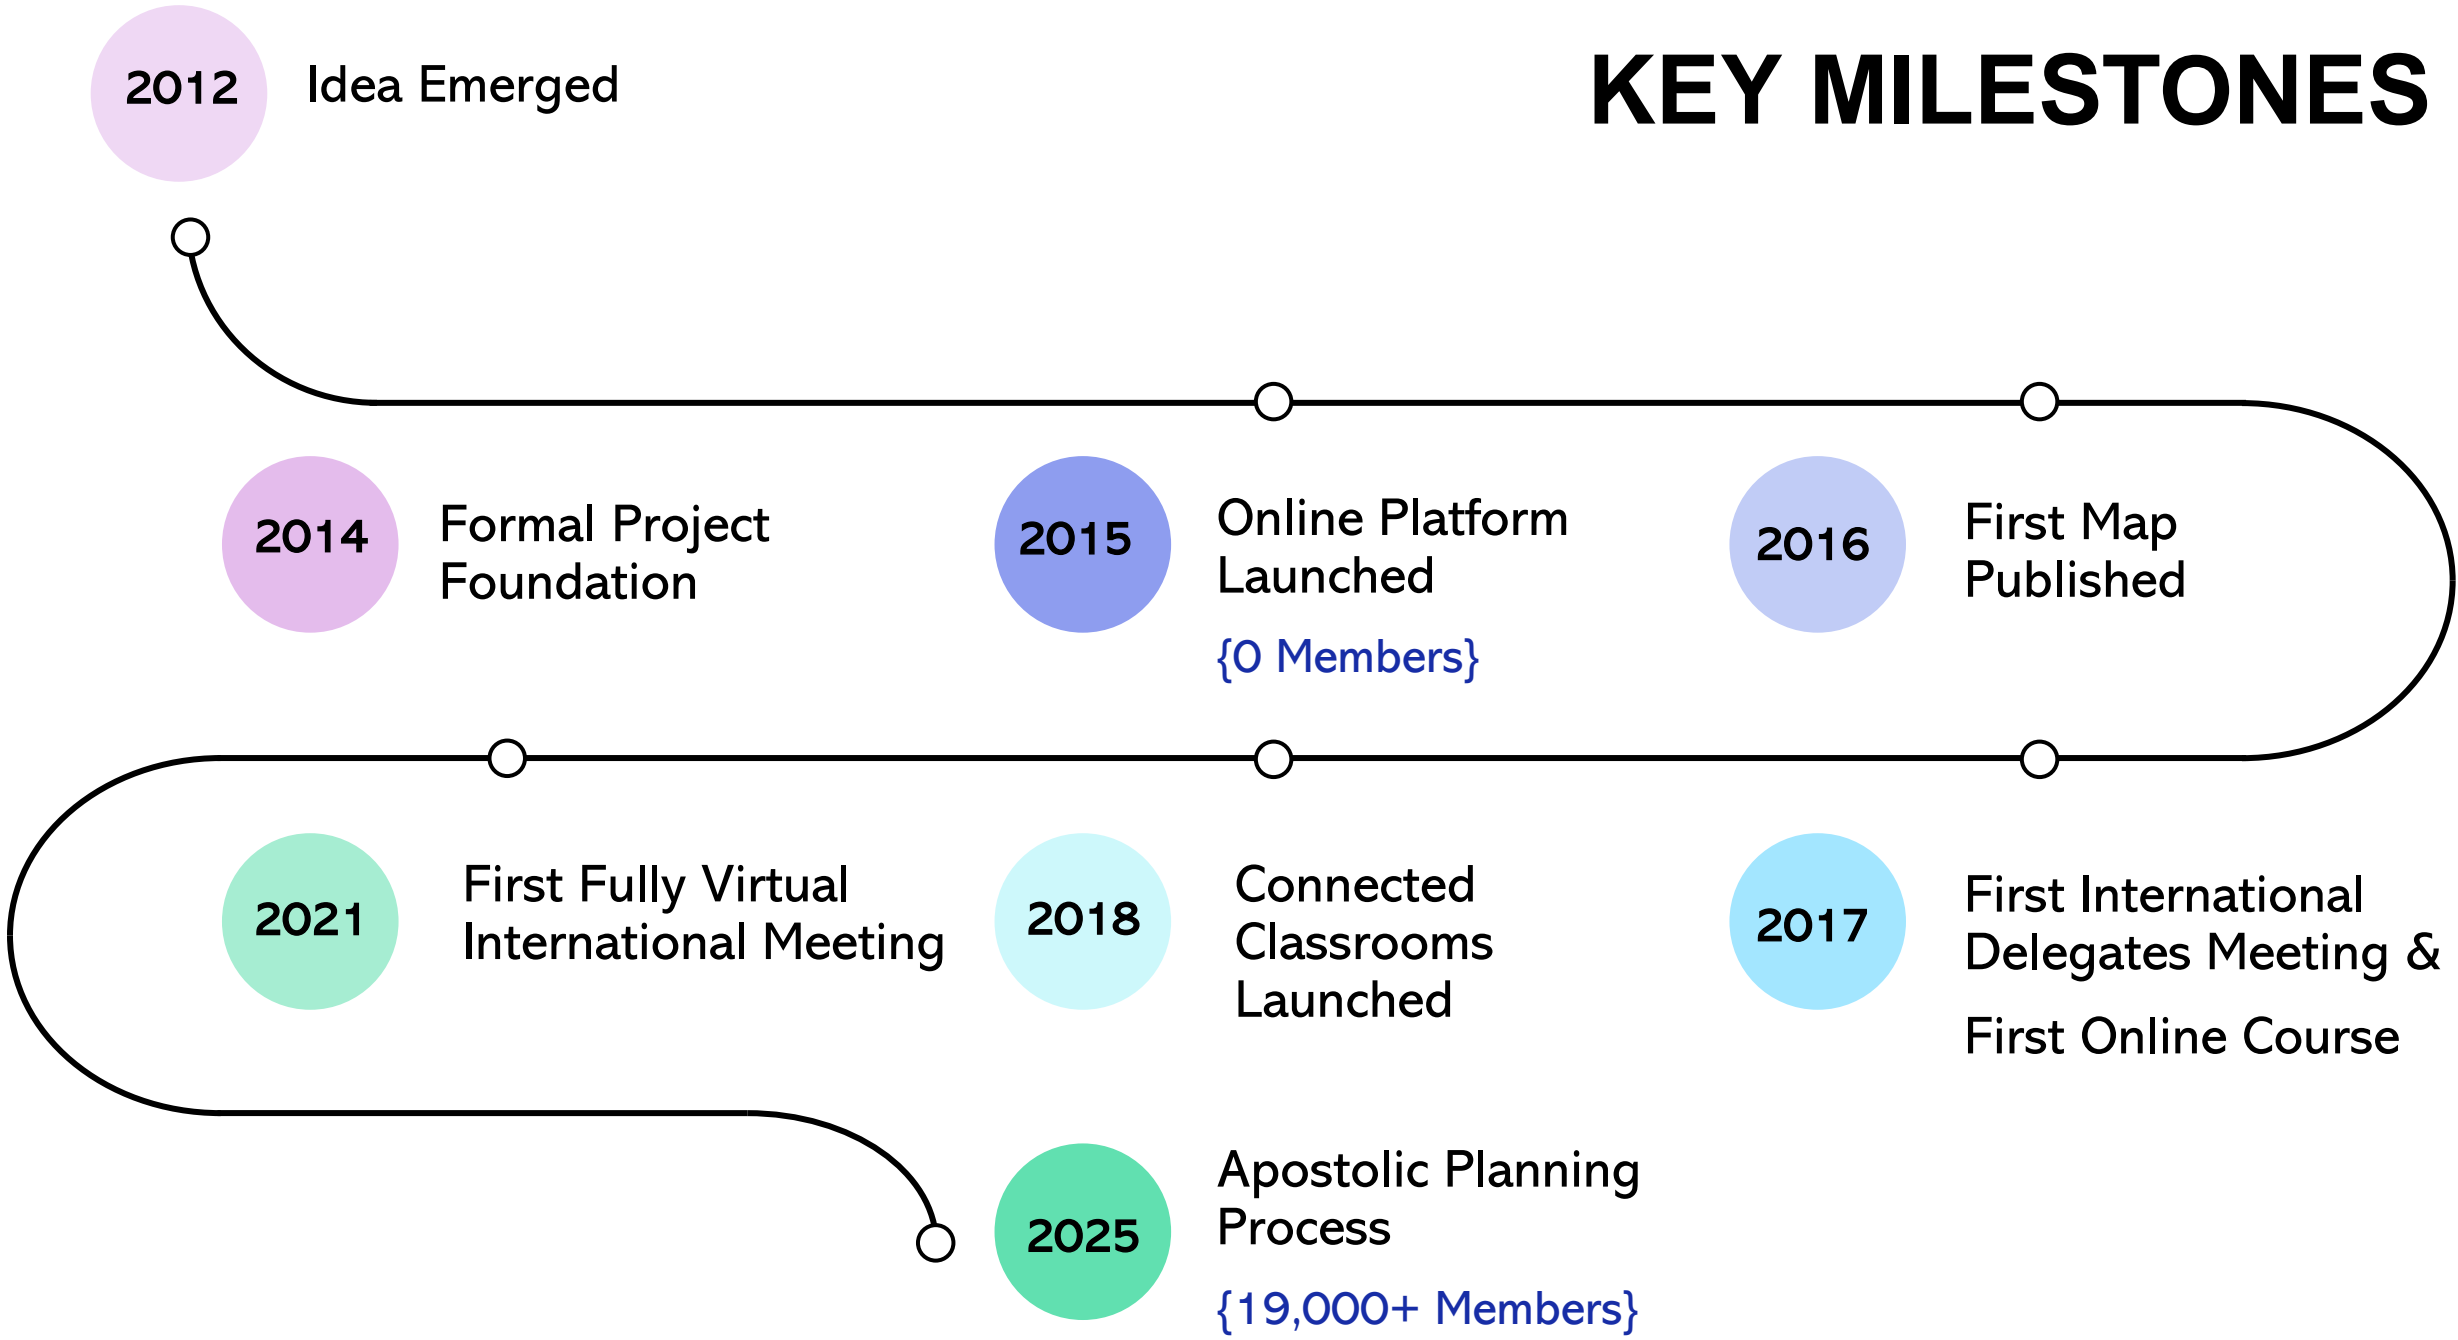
2012 Idea Emerged

KEY MILESTONES

2014 Formal Project Foundation

2015 Online Platform Launched

{0 Members}

2016 First Map Published

2021 First Fully Virtual International Meeting

2018 Connected Classrooms Launched

2017 First International Delegates Meeting &

First Online Course

2025 Apostolic Planning Process

{19,000+ Members}